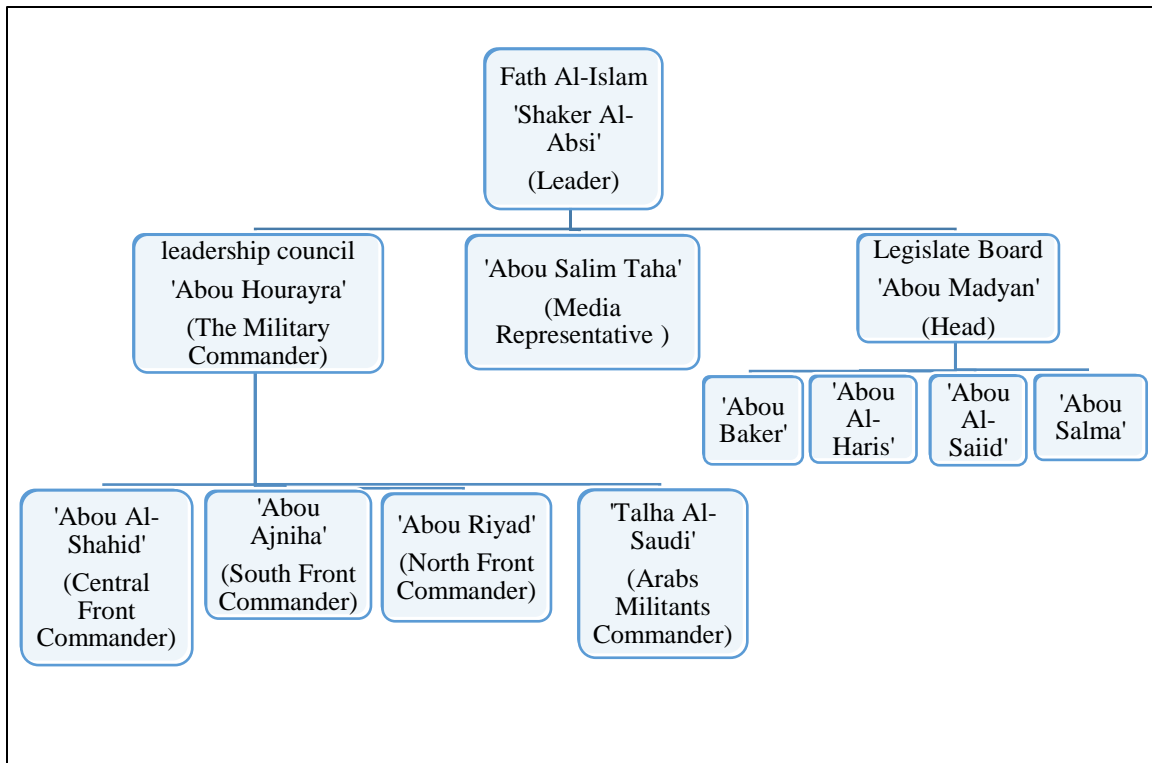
Fath Al-Islam 'Shaker Al-Absi' (Leader)

leadership council 'Abou Hourayra' (The Military Commander)

'Abou Salim Taha' (Media Representative )

Legislate Board 'Abou Madyan' (Head)

'Abou Baker'

'Abou Al-Haris'

'Abou Al-Saiid'

'Abou Salma'

'Abou Al-Shahid' (Central Front Commander)

'Abou Ajniha' (South Front Commander)

'Abou Riyad' (North Front Commander)

'Talha Al-Saudi' (Arabs Militants Commander)